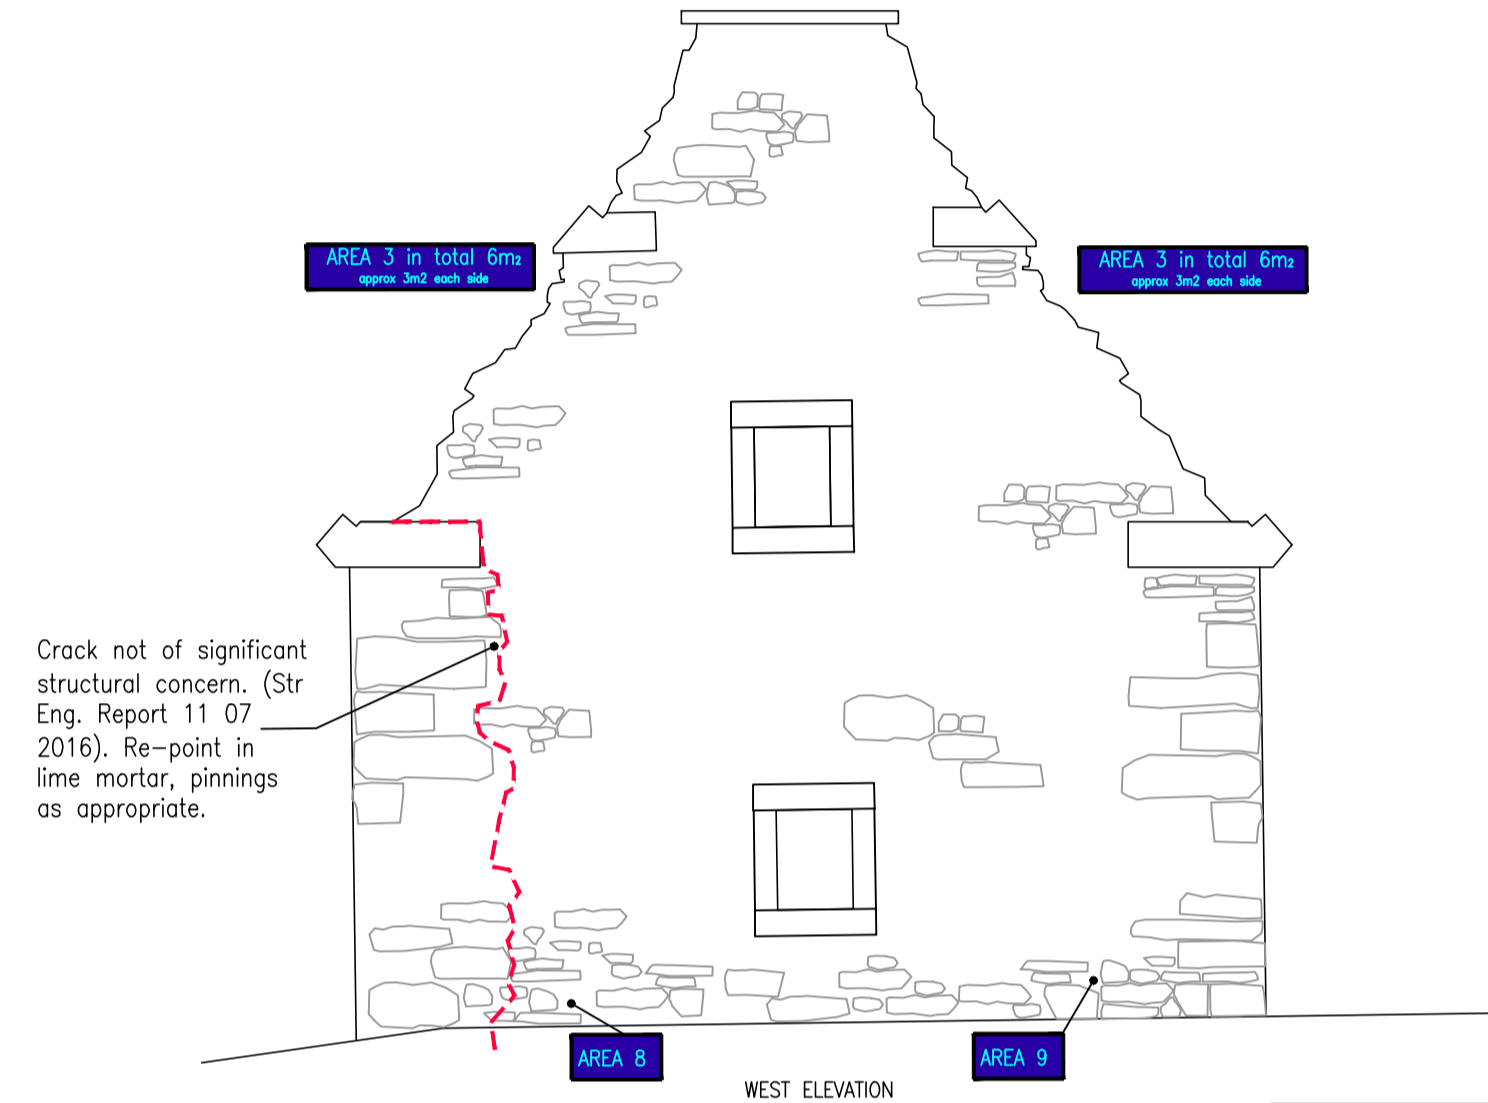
AREA 3 in total 6m2
approx 3m2 each side

AREA 3 in total 6m2
approx 3m2 each side

Crack not of significant structural concern. (Str Eng. Report 11 07 2016). Re-point in lime mortar, pinnings as appropriate.

AREA 8

AREA 9

WEST ELEVATION